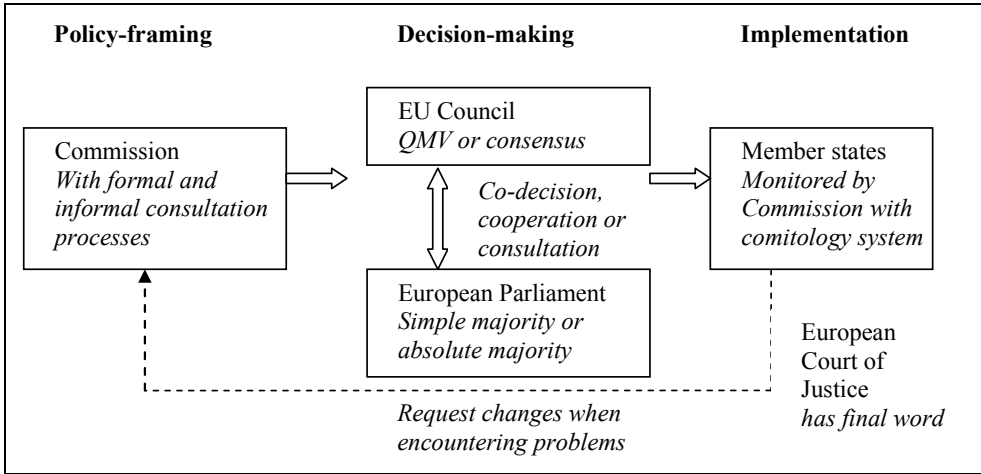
Policy-framing

Decision-making

Implementation

Commission
*With formal and informal consultation processes*

EU Council
*QMV or consensus*

*Co-decision, cooperation or consultation*

European Parliament
*Simple majority or absolute majority*

Member states
*Monitored by Commission with comitology system*

European Court of Justice
*has final word*

*Request changes when encountering problems*